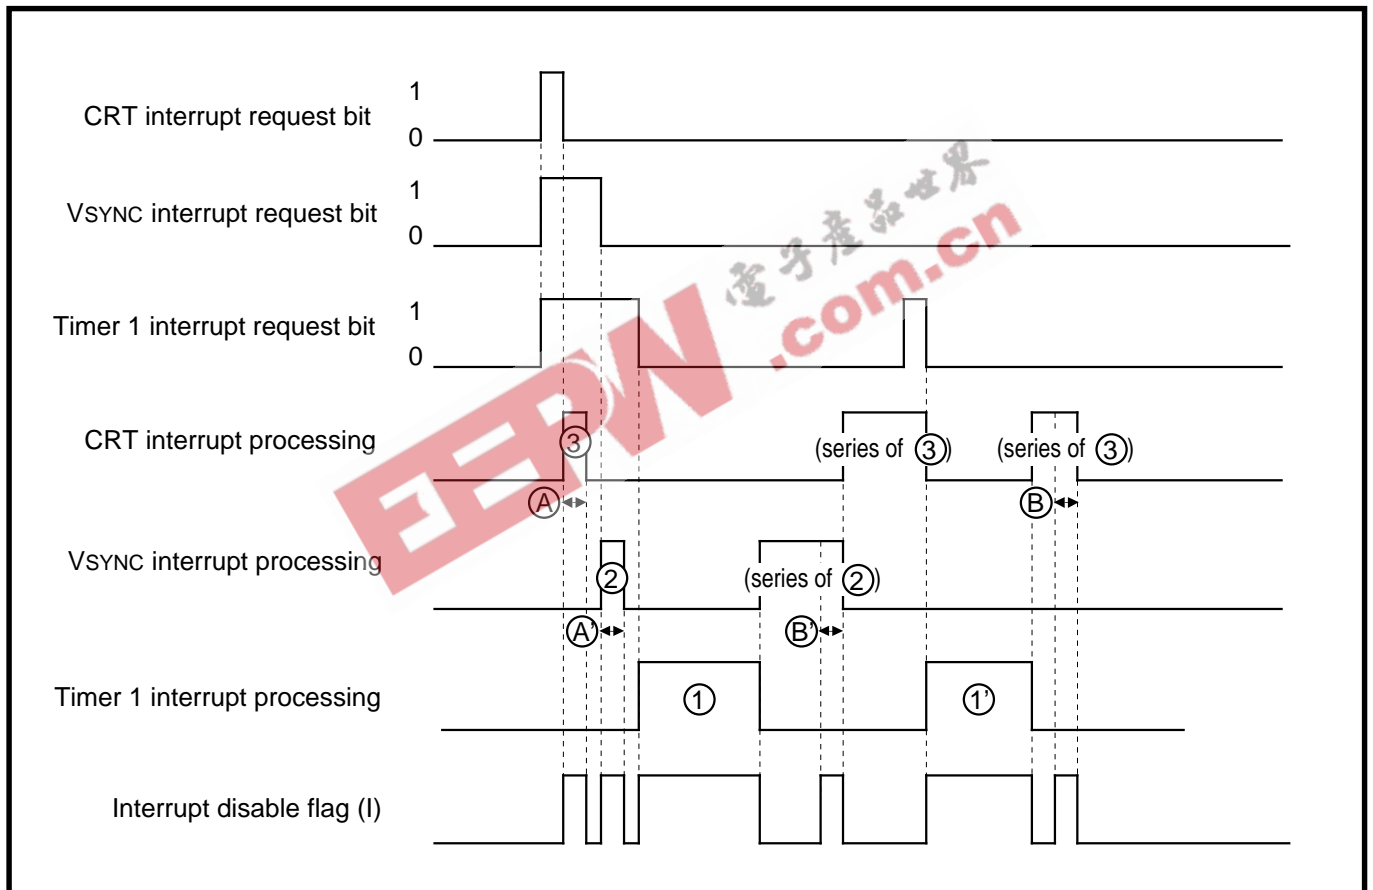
CRT interrupt request bit
1
0

VSYNC interrupt request bit
1
0

Timer 1 interrupt request bit
1
0

CRT interrupt processing
③
(series of ③)
(series of ③)
Ⓐ
Ⓑ

VSYNC interrupt processing
②
(series of ②)
Ⓐ'
Ⓑ'

Timer 1 interrupt processing
①
①'

Interrupt disable flag (I)

電子產品世界
EEPW .com.cn